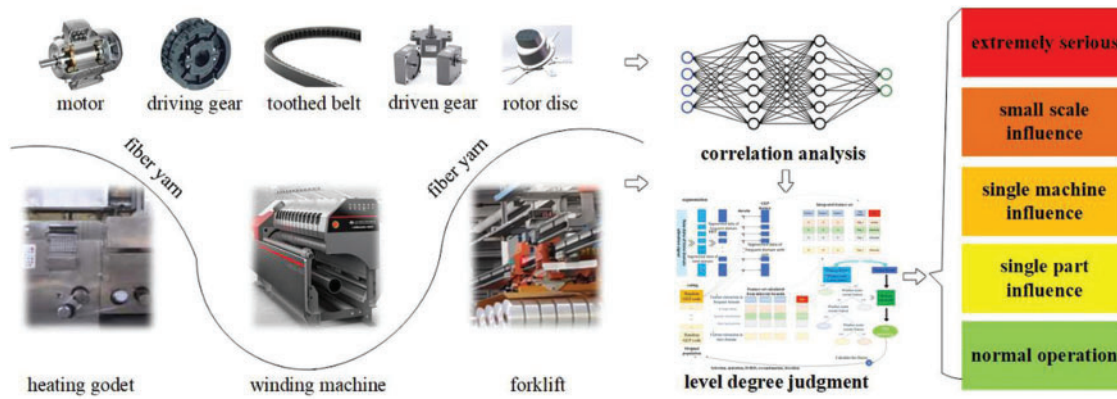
motor
driving gear
toothed belt
driven gear
rotor disc

fiber yarn
fiber yarn

heating godet
winding machine
forklift

correlation analysis

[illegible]

level degree judgment

extremely serious
small scale influence
single machine influence
single part influence
normal operation